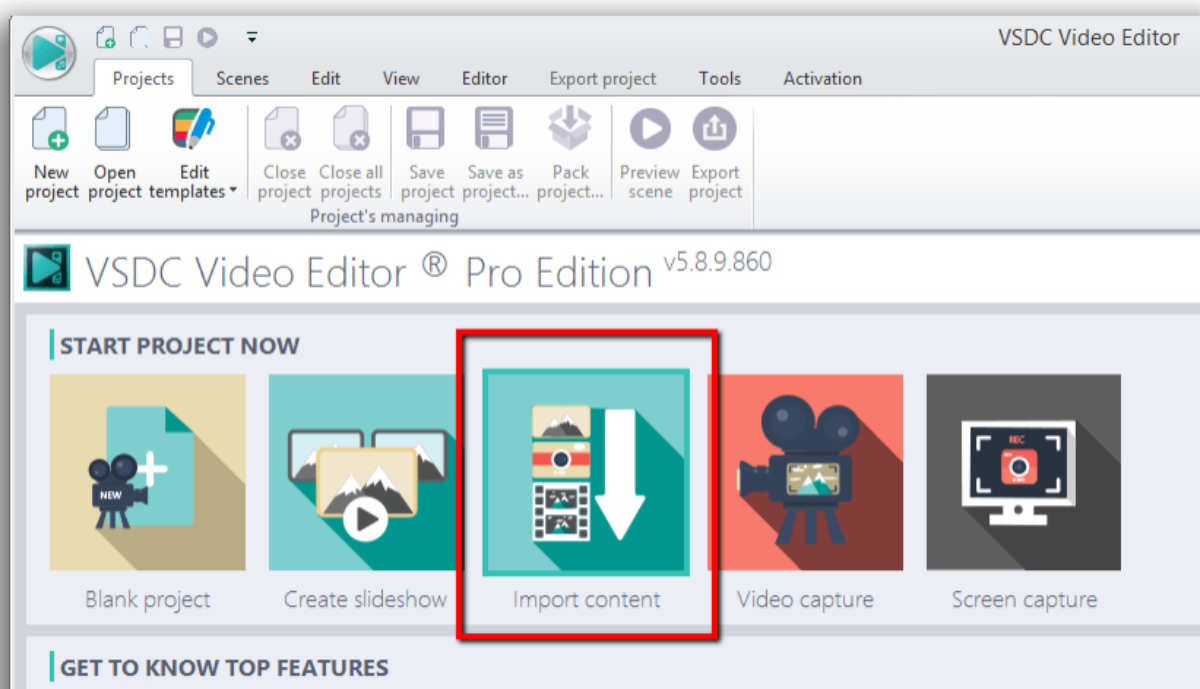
VSDC Video Editor

Projects Scenes Edit View Editor Export project Tools Activation

New project
Open project
Edit templates
Close project
Close all projects
Save project
Save as project...
Pack project...
Preview scene
Export project
Project's managing

VSDC Video Editor ® Pro Edition v5.8.9.860

START PROJECT NOW

NEW
Blank project
Create slideshow
Import content
Video capture
REC
Screen capture

GET TO KNOW TOP FEATURES